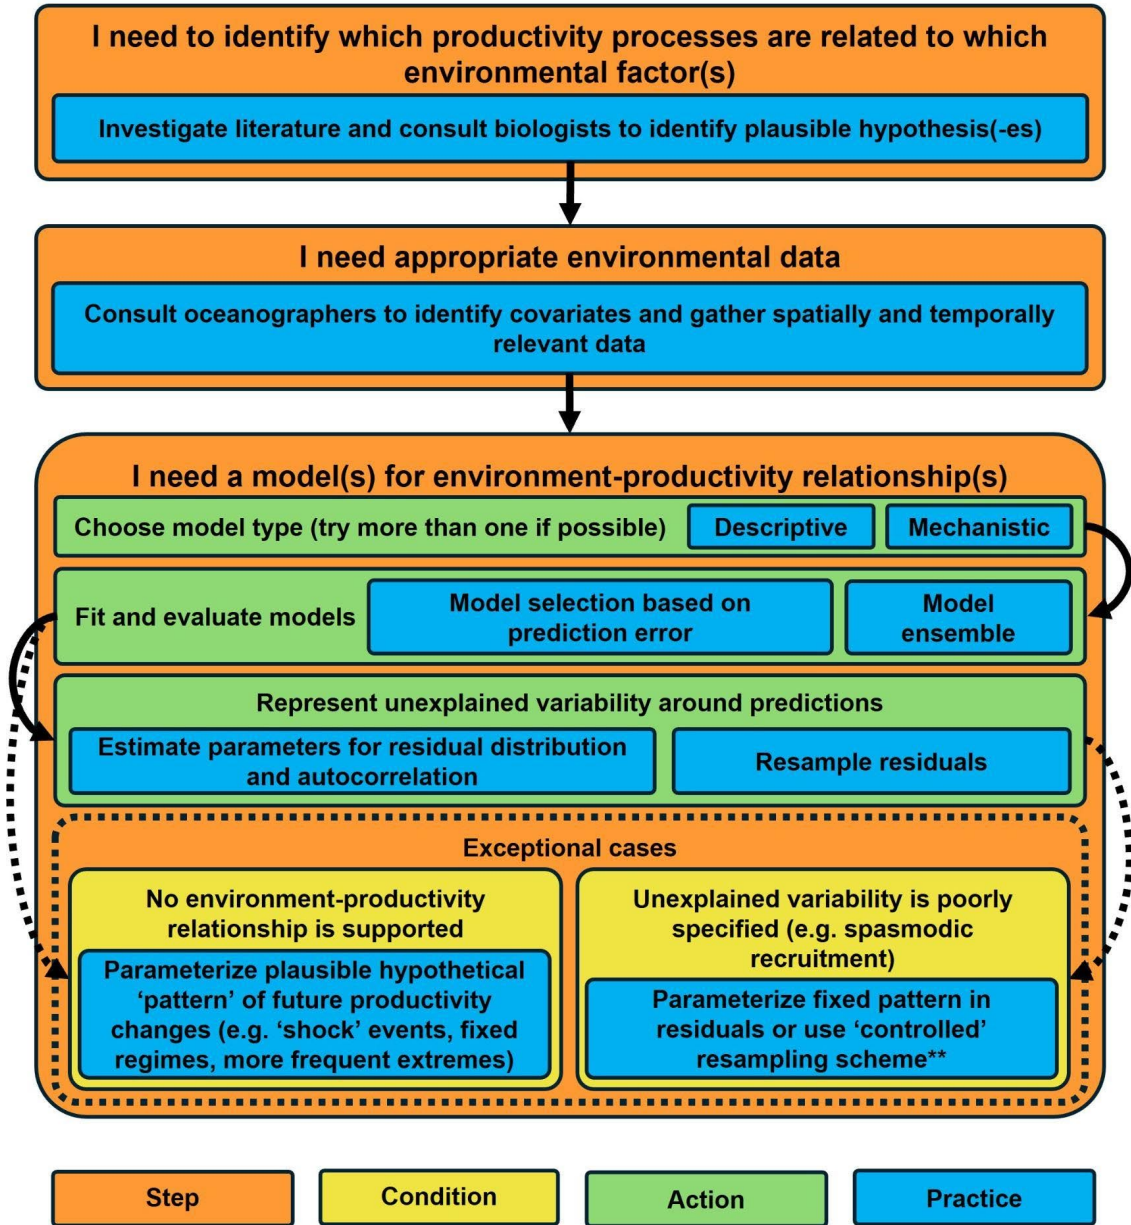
I need to identify which productivity processes are related to which environmental factor(s)

Investigate literature and consult biologists to identify plausible hypothesis(-es)

I need appropriate environmental data

Consult oceanographers to identify covariates and gather spatially and temporally relevant data

I need a model(s) for environment-productivity relationship(s)

Choose model type (try more than one if possible)

Descriptive

Mechanistic

Fit and evaluate models

Model selection based on prediction error

Model ensemble

Represent unexplained variability around predictions

Estimate parameters for residual distribution and autocorrelation

Resample residuals

Exceptional cases

No environment-productivity relationship is supported

Parameterize plausible hypothetical 'pattern' of future productivity changes (e.g. 'shock' events, fixed regimes, more frequent extremes)

Unexplained variability is poorly specified (e.g. spasmodic recruitment)

Parameterize fixed pattern in residuals or use 'controlled' resampling scheme**

Step

Condition

Action

Practice